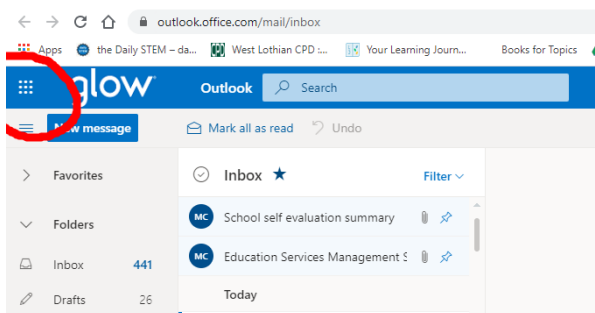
outlook.office.com/mail/inbox

Apps the Daily STEM – da... West Lothian CPD :... Your Learning Journ... Books for Topics

glow Outlook Search

New message Mark all as read Undo

Favorites

Folders

Inbox 441

Drafts 26

Inbox ★ Filter

MC School self evaluation summary

MC Education Services Management S

Today